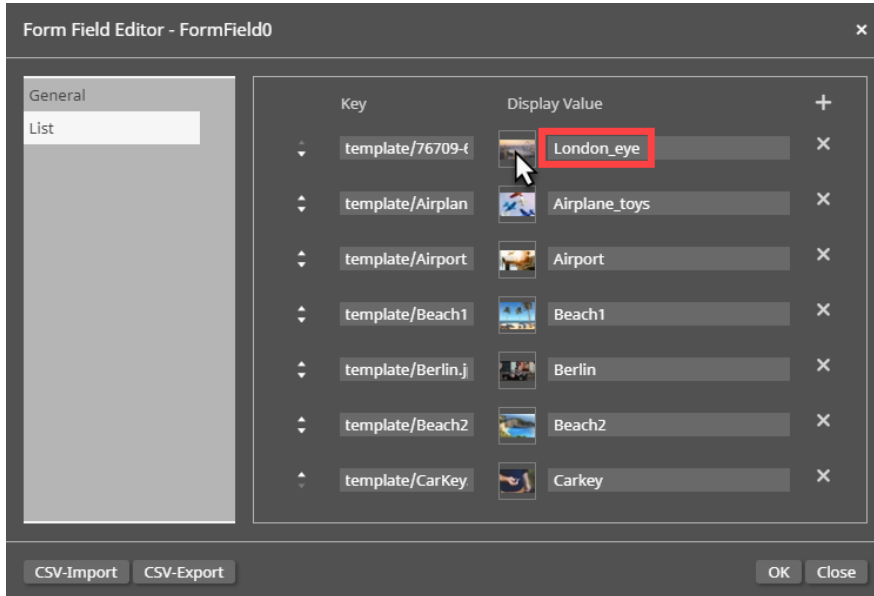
Form Field Editor - FormField0 ×

General
List

Key | Display Value | +

template/76709-( | London_eye | ×
template/Airplan | Airplane_toys | ×
template/Airport | Airport | ×
template/Beach1 | Beach1 | ×
template/Berlin.j | Berlin | ×
template/Beach2 | Beach2 | ×
template/CarKey. | Carkey | ×

CSV-Import CSV-Export OK Close